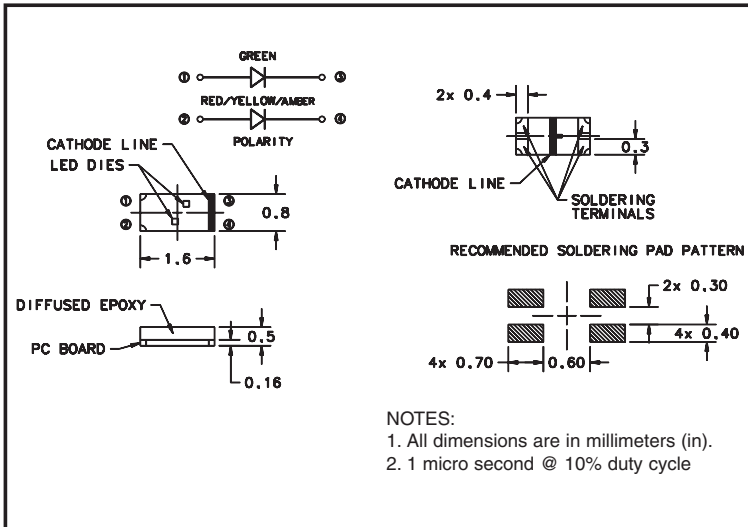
GREEN

① ③

RED/YELLOW/AMBER

② ④

POLARITY

CATHODE LINE

LED DIES

①

②

③

④

0.8

1.6

DIFFUSED EPOXY

PC BOARD

0.5

0.16

2x 0.4

0.3

CATHODE LINE

SOLDERING TERMINALS

RECOMMENDED SOLDERING PAD PATTERN

2x 0.30

4x 0.40

4x 0.70

0.60

NOTES:
1. All dimensions are in millimeters (in).
2. 1 micro second @ 10% duty cycle